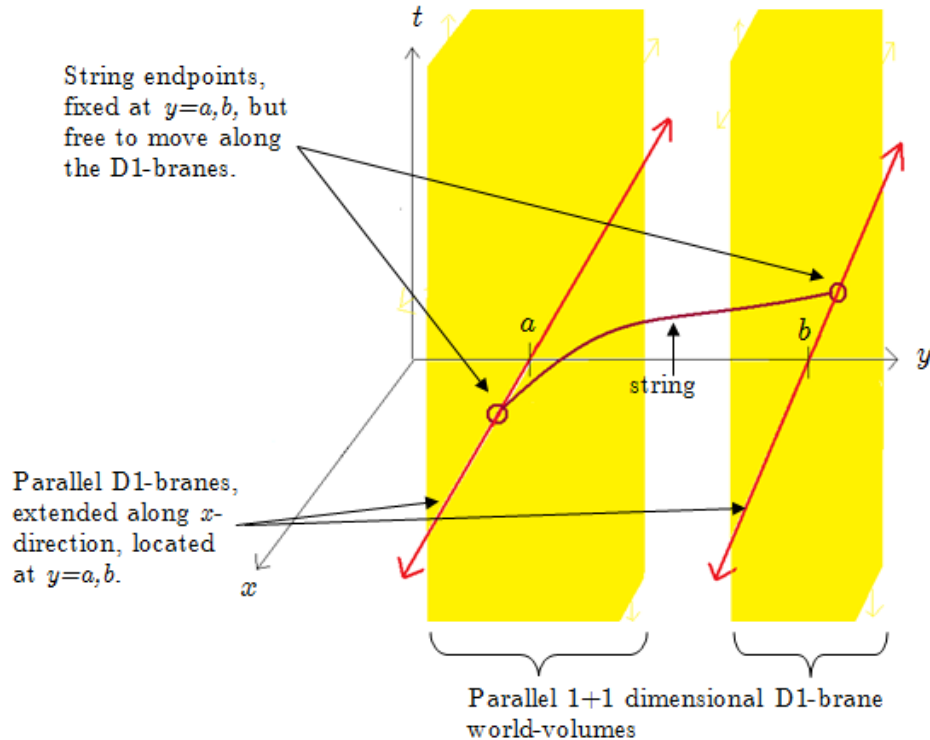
String endpoints, fixed at $y=a,b$, but free to move along the D1-branes.

$t$

$a$

$b$

$y$

string

Parallel D1-branes, extended along $x$-direction, located at $y=a,b$.

$x$

Parallel 1+1 dimensional D1-brane world-volumes